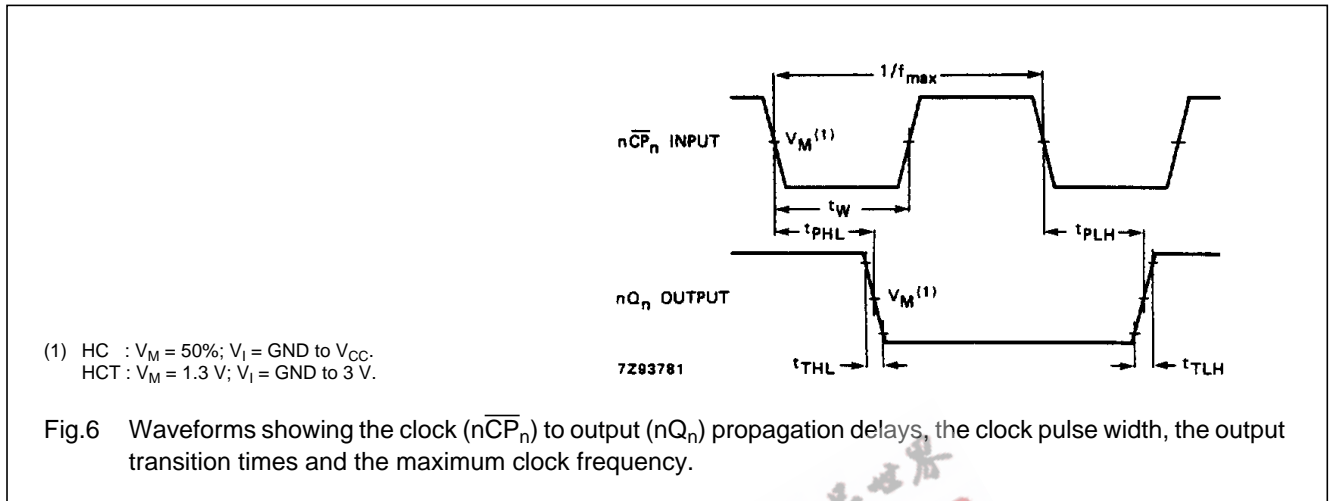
$1/f_{max}$

$n\overline{CP}_n$ INPUT

$V_M^{(1)}$

$t_W$

$t_{PHL}$

$t_{PLH}$

$nQ_n$ OUTPUT

$V_M^{(1)}$

(1) HC : $V_M$ = 50%; $V_I$ = GND to $V_{CC}$.
HCT : $V_M$ = 1.3 V; $V_I$ = GND to 3 V.

7Z93781

$t_{THL}$

$t_{TLH}$

Fig.6 Waveforms showing the clock ($n\overline{CP}_n$) to output ($nQ_n$) propagation delays, the clock pulse width, the output transition times and the maximum clock frequency.